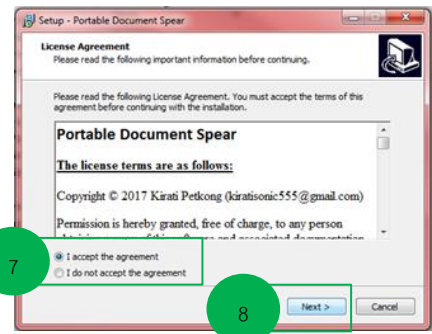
Setup - Portable Document Spear

License Agreement
Please read the following important information before continuing.

Please read the following License Agreement. You must accept the terms of this agreement before continuing with the installation.

Portable Document Spear

The license terms are as follows:

Copyright © 2017 Kirati Petkong (kiratisonic555@gmail.com)

Permission is hereby granted, free of charge, to any person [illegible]

7

I accept the agreement
I do not accept the agreement

8

Next >

Cancel